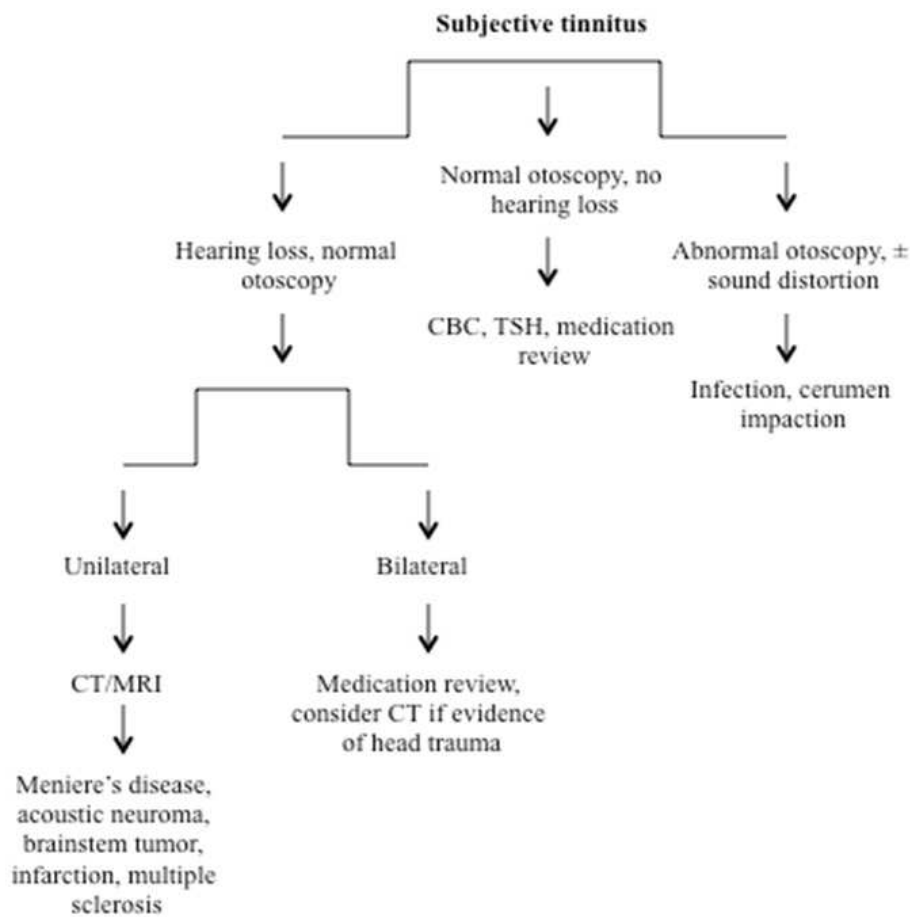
**Subjective tinnitus**

Hearing loss, normal otoscopy

Normal otoscopy, no hearing loss

Abnormal otoscopy, ± sound distortion

CBC, TSH, medication review

Infection, cerumen impaction

Unilateral

Bilateral

CT/MRI

Medication review, consider CT if evidence of head trauma

Meniere's disease, acoustic neuroma, brainstem tumor, infarction, multiple sclerosis